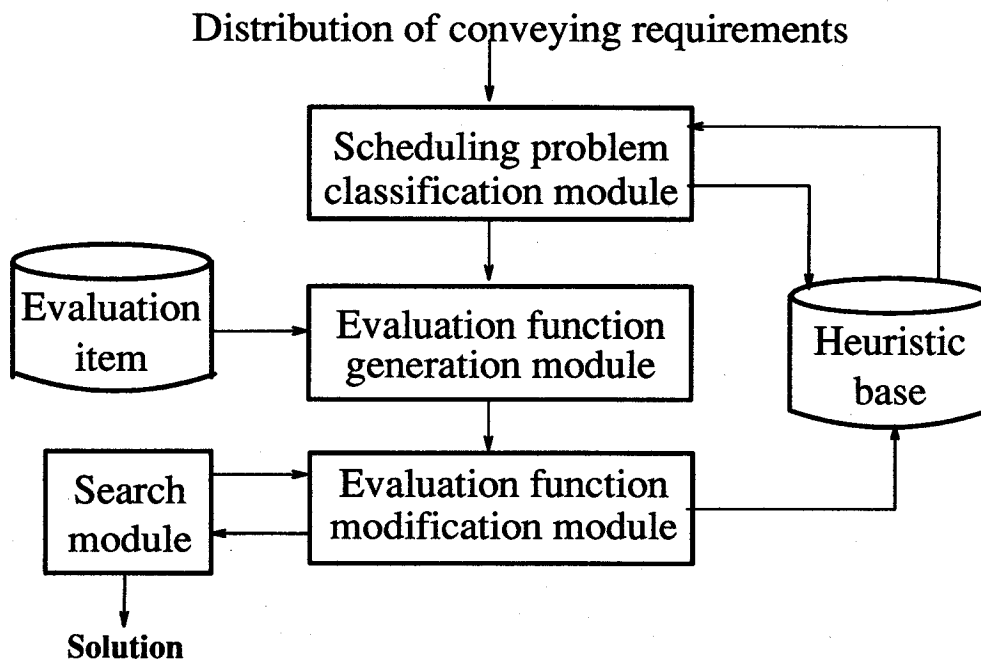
Distribution of conveying requirements

Scheduling problem classification module

Evaluation item

Evaluation function generation module

Heuristic base

Search module

Evaluation function modification module

Solution